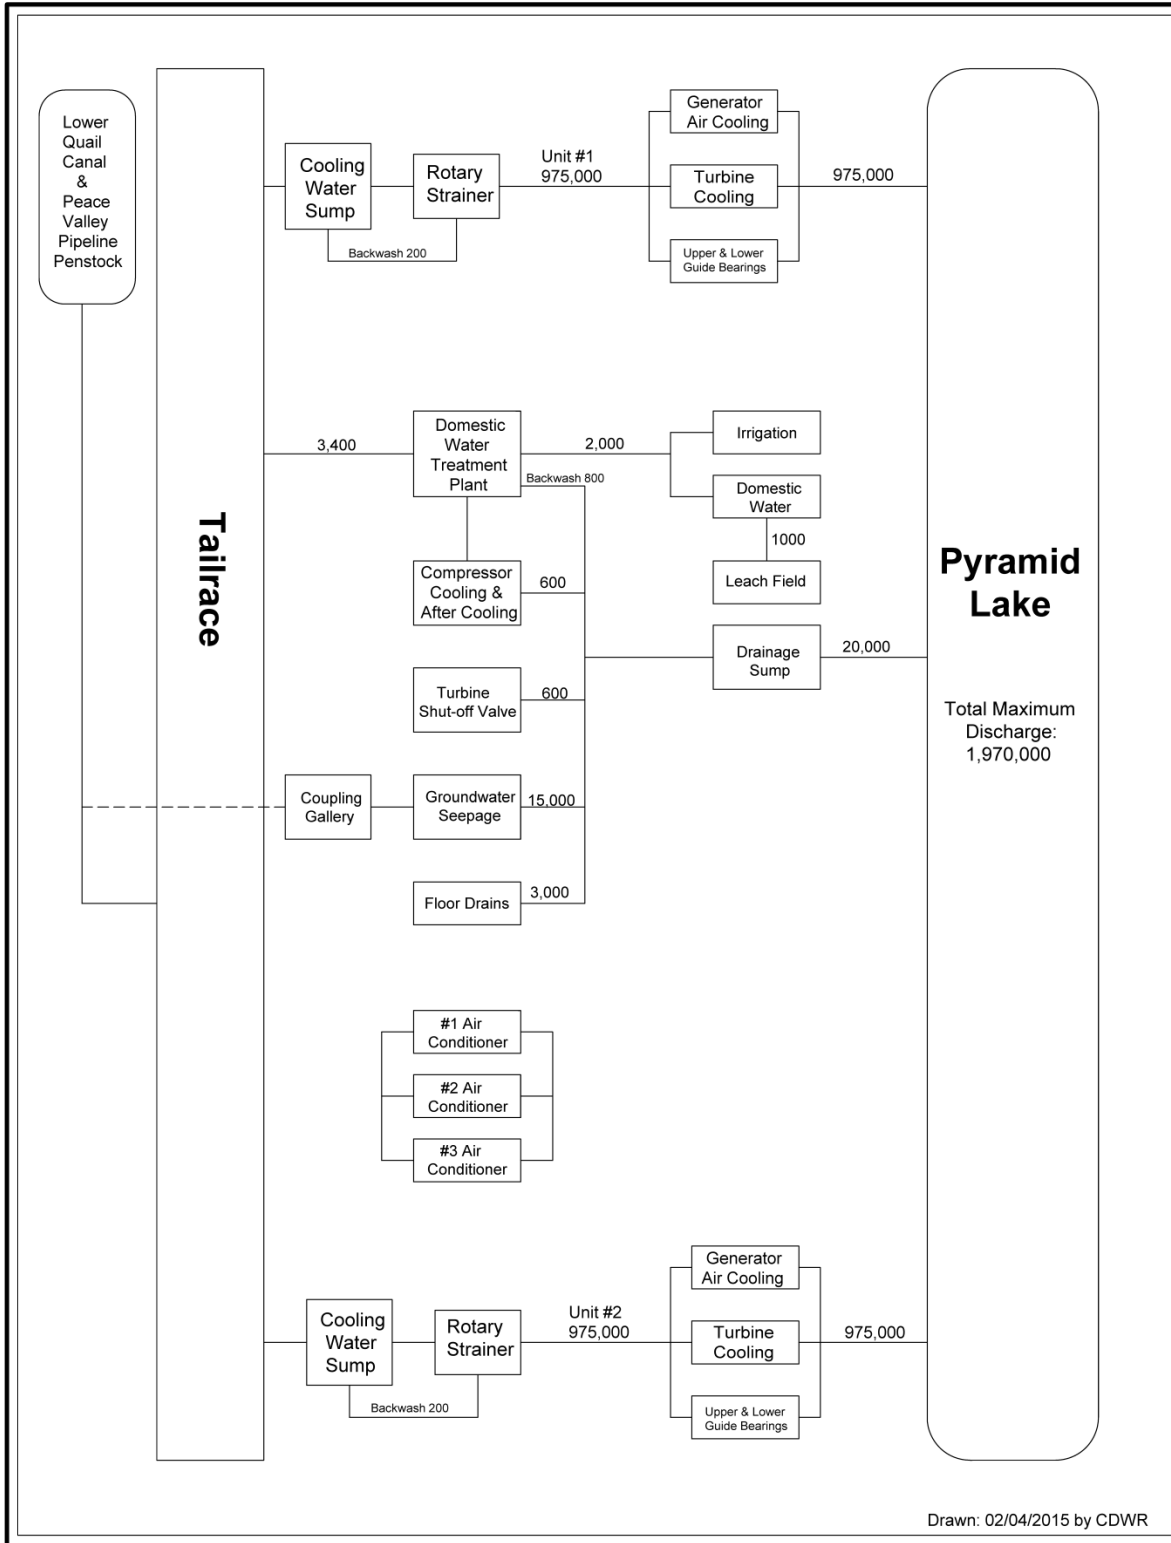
Lower Quail Canal & Peace Valley Pipeline Penstock

Tailrace

Cooling Water Sump

Rotary Strainer

Backwash 200

Unit #1
975,000

Generator Air Cooling

Turbine Cooling

Upper & Lower Guide Bearings

975,000

3,400

Domestic Water Treatment Plant

2,000

Backwash 800

Irrigation

Domestic Water

1000

Leach Field

Compressor Cooling & After Cooling

600

Drainage Sump

20,000

Turbine Shut-off Valve

600

Coupling Gallery

Groundwater Seepage

15,000

Floor Drains

3,000

Pyramid Lake

Total Maximum Discharge:
1,970,000

#1 Air Conditioner

#2 Air Conditioner

#3 Air Conditioner

Cooling Water Sump

Rotary Strainer

Backwash 200

Unit #2
975,000

Generator Air Cooling

Turbine Cooling

Upper & Lower Guide Bearings

975,000

Drawn: 02/04/2015 by CDWR